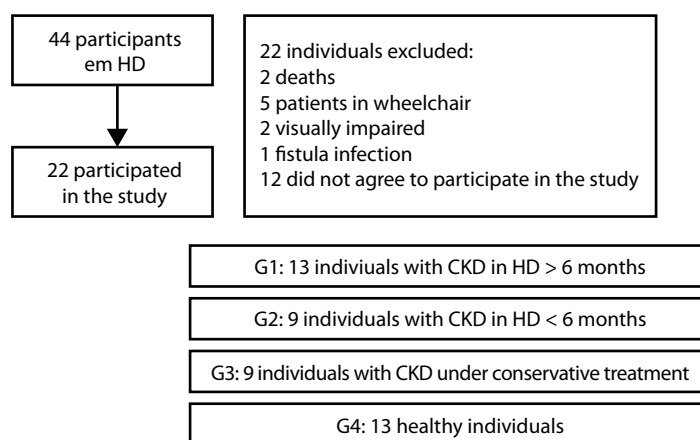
44 participants em HD

22 participated in the study

22 individuals excluded:
2 deaths
5 patients in wheelchair
2 visually impaired
1 fistula infection
12 did not agree to participate in the study

G1: 13 indiviuals with CKD in HD > 6 months

G2: 9 individuals with CKD in HD < 6 months

G3: 9 individuals with CKD under conservative treatment

G4: 13 healthy individuals